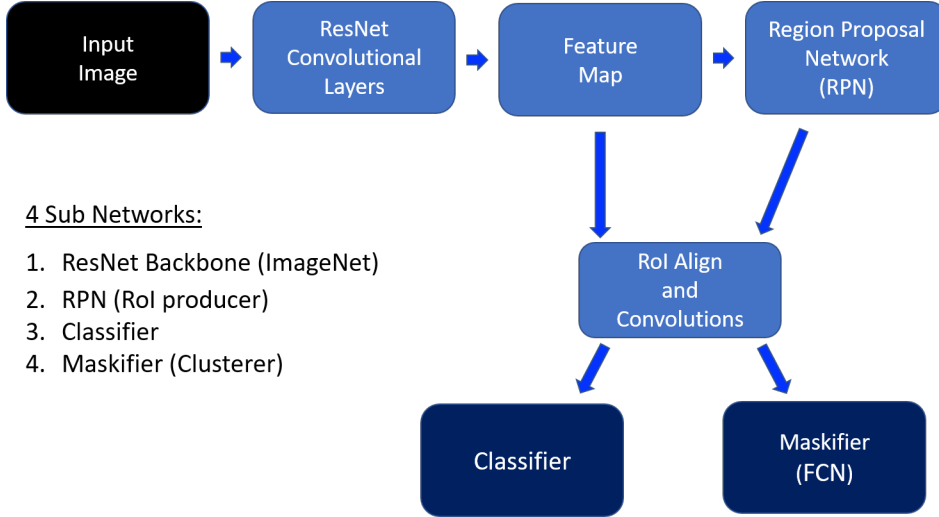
Input Image

ResNet Convolutional Layers

Feature Map

Region Proposal Network (RPN)

4 Sub Networks:

1. ResNet Backbone (ImageNet)
2. RPN (RoI producer)
3. Classifier
4. Maskifier (Clusterer)

RoI Align and Convolutions

Classifier

Maskifier (FCN)